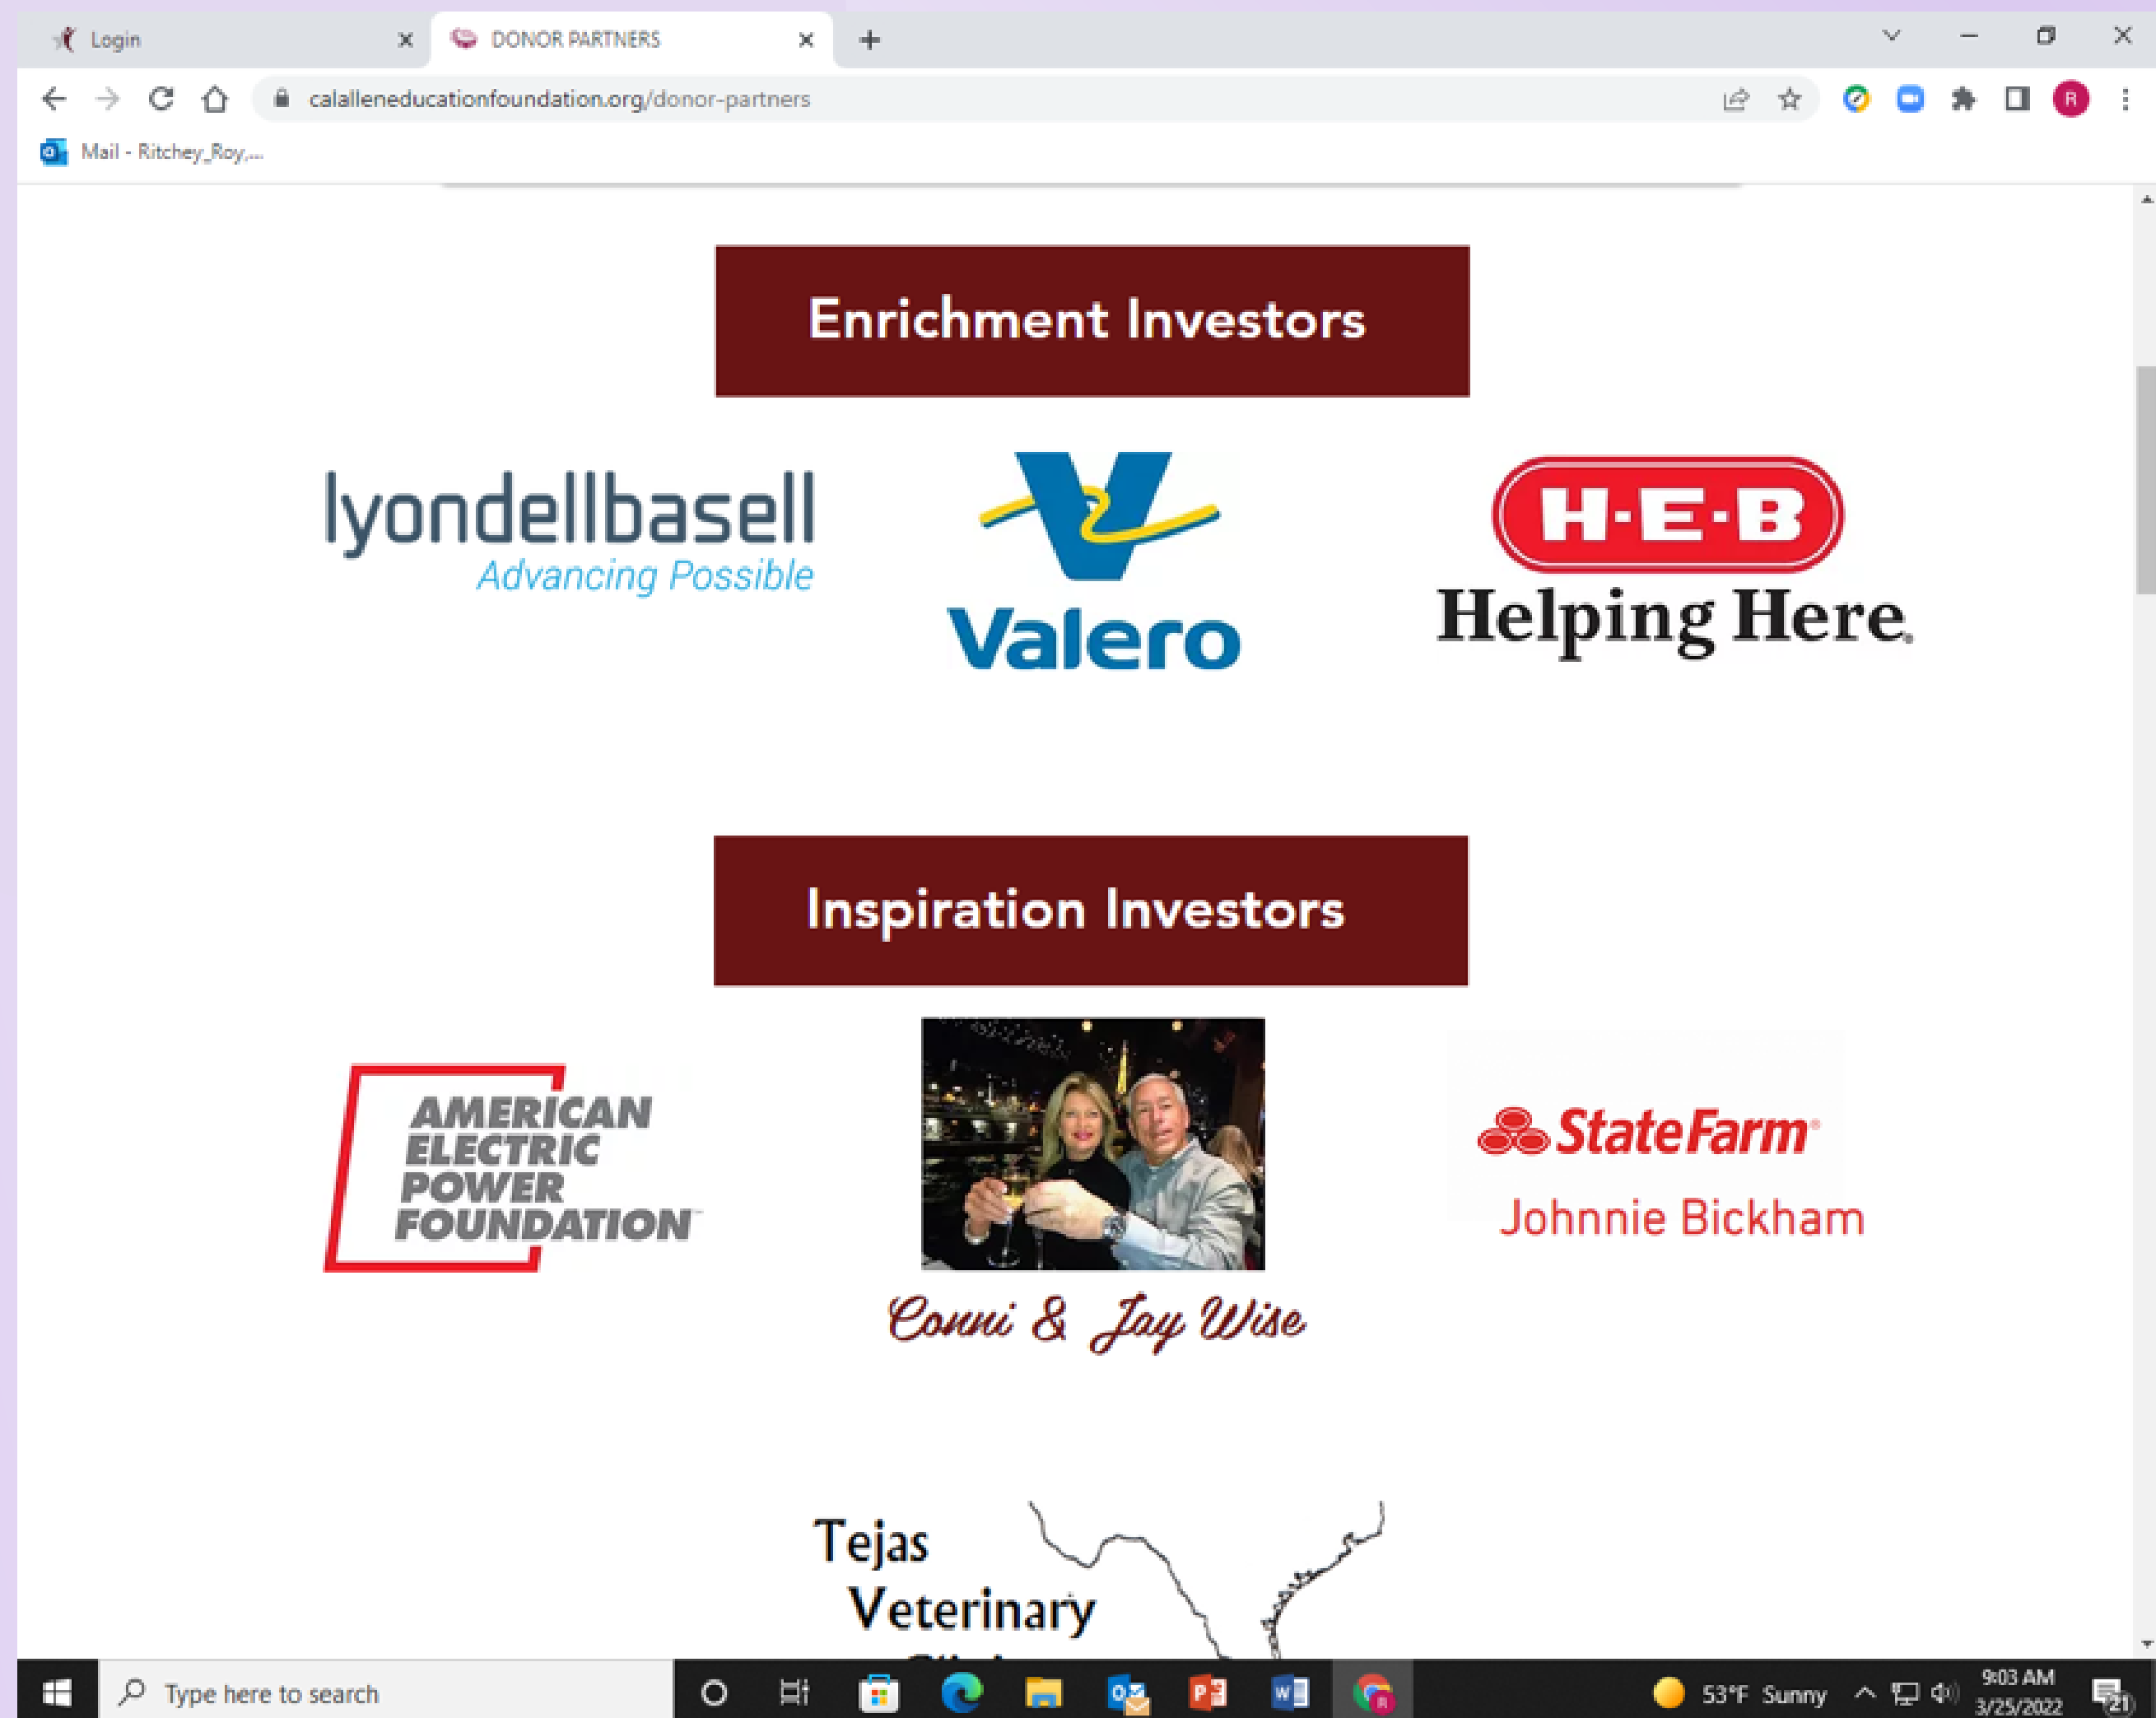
Login
DONOR PARTNERS
calalleneducationfoundation.org/donor-partners
Mail - Ritchey_Roy,...

Enrichment Investors

lyondellbasell
Advancing Possible

Valero

H·E·B
Helping Here.

Inspiration Investors

AMERICAN ELECTRIC POWER FOUNDATION

Conni & Jay Wise

StateFarm
Johnnie Bickham

Tejas
Veterinary
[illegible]

Type here to search
53°F Sunny
9:03 AM
3/25/2022
21